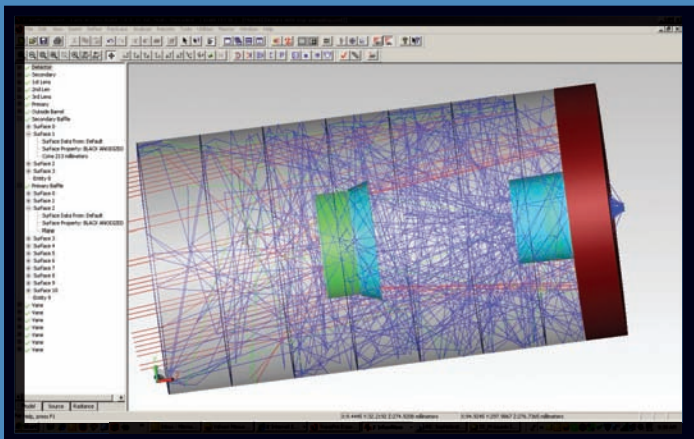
Detector
Secondary
1st Lens
2nd Lens
3rd Lens
Primary
Outside Barrel
Secondary Baffle
Surface 0
Surface 1
Surface Data from: Default
Surface Property: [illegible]
Cone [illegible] millimeters
Surface 2
Surface 3
Entity 0
Primary Baffle
Surface 0
Surface 1
Surface 2
Surface Data from: Default
Surface Property: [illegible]
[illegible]
Surface 3
Surface 4
Surface 5
Surface 6
Surface 7
Surface 8
Surface 9
Surface 10
Entity 0
Vane
Vane
Vane
Vane
Vane
Vane
Model
Source
Radiance
Help, press F1
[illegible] millimeters
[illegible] millimeters